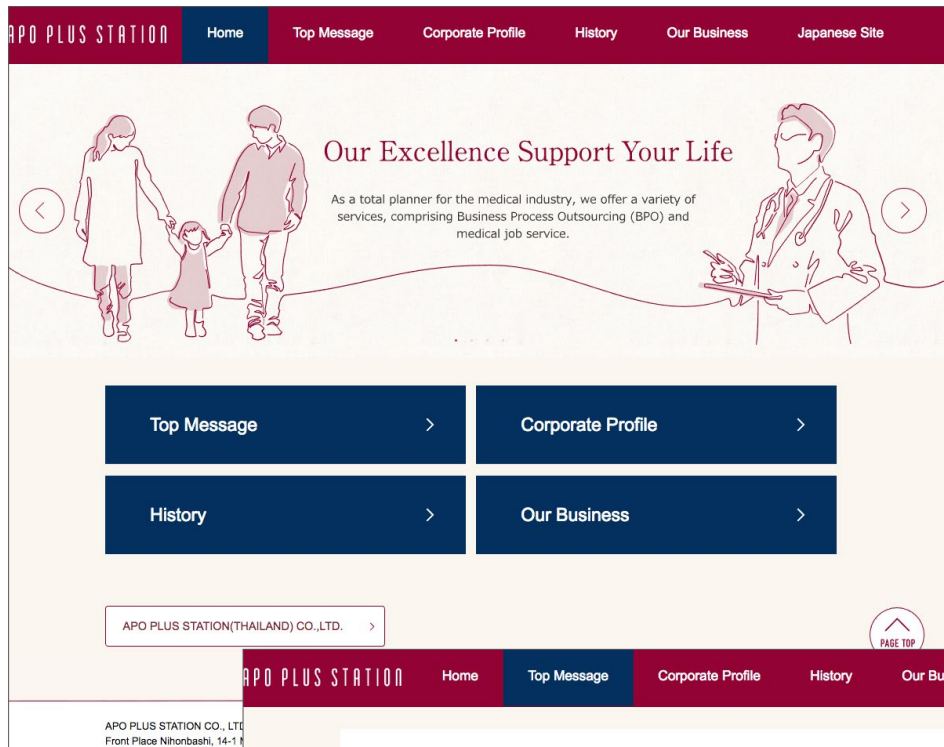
APO PLUS STATION
Home
Top Message
Corporate Profile
History
Our Business
Japanese Site

Our Excellence Support Your Life

As a total planner for the medical industry, we offer a variety of services, comprising Business Process Outsourcing (BPO) and medical job service.

Top Message
Corporate Profile
History
Our Business

APO PLUS STATION(THAILAND) CO.,LTD.

PAGE TOP

APO PLUS STATION CO., LTD
Front Place Nihonbashi, 14-1 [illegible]

APO PLUS STATION
Home
Top Message
Corporate Profile
History
Our Bu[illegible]